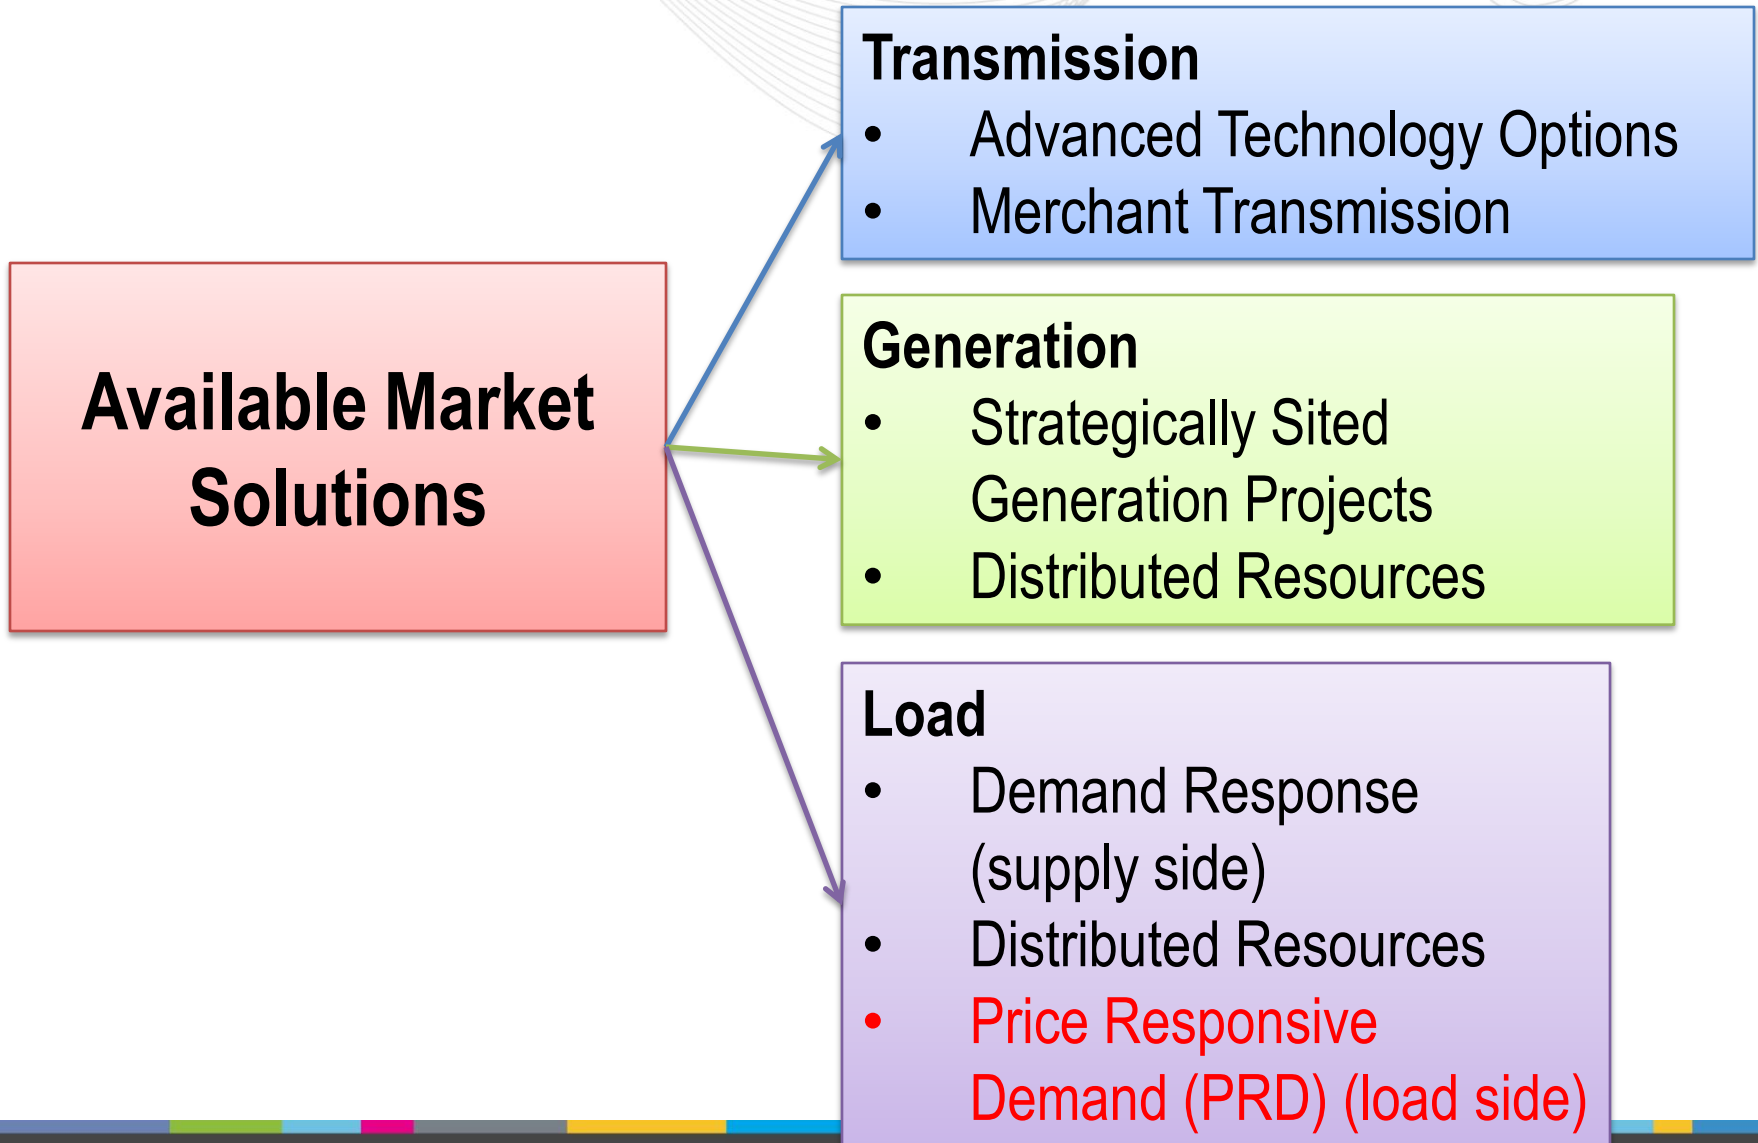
Available Market Solutions

Transmission
- Advanced Technology Options
- Merchant Transmission

Generation
- Strategically Sited Generation Projects
- Distributed Resources

Load
- Demand Response (supply side)
- Distributed Resources
- Price Responsive Demand (PRD) (load side)